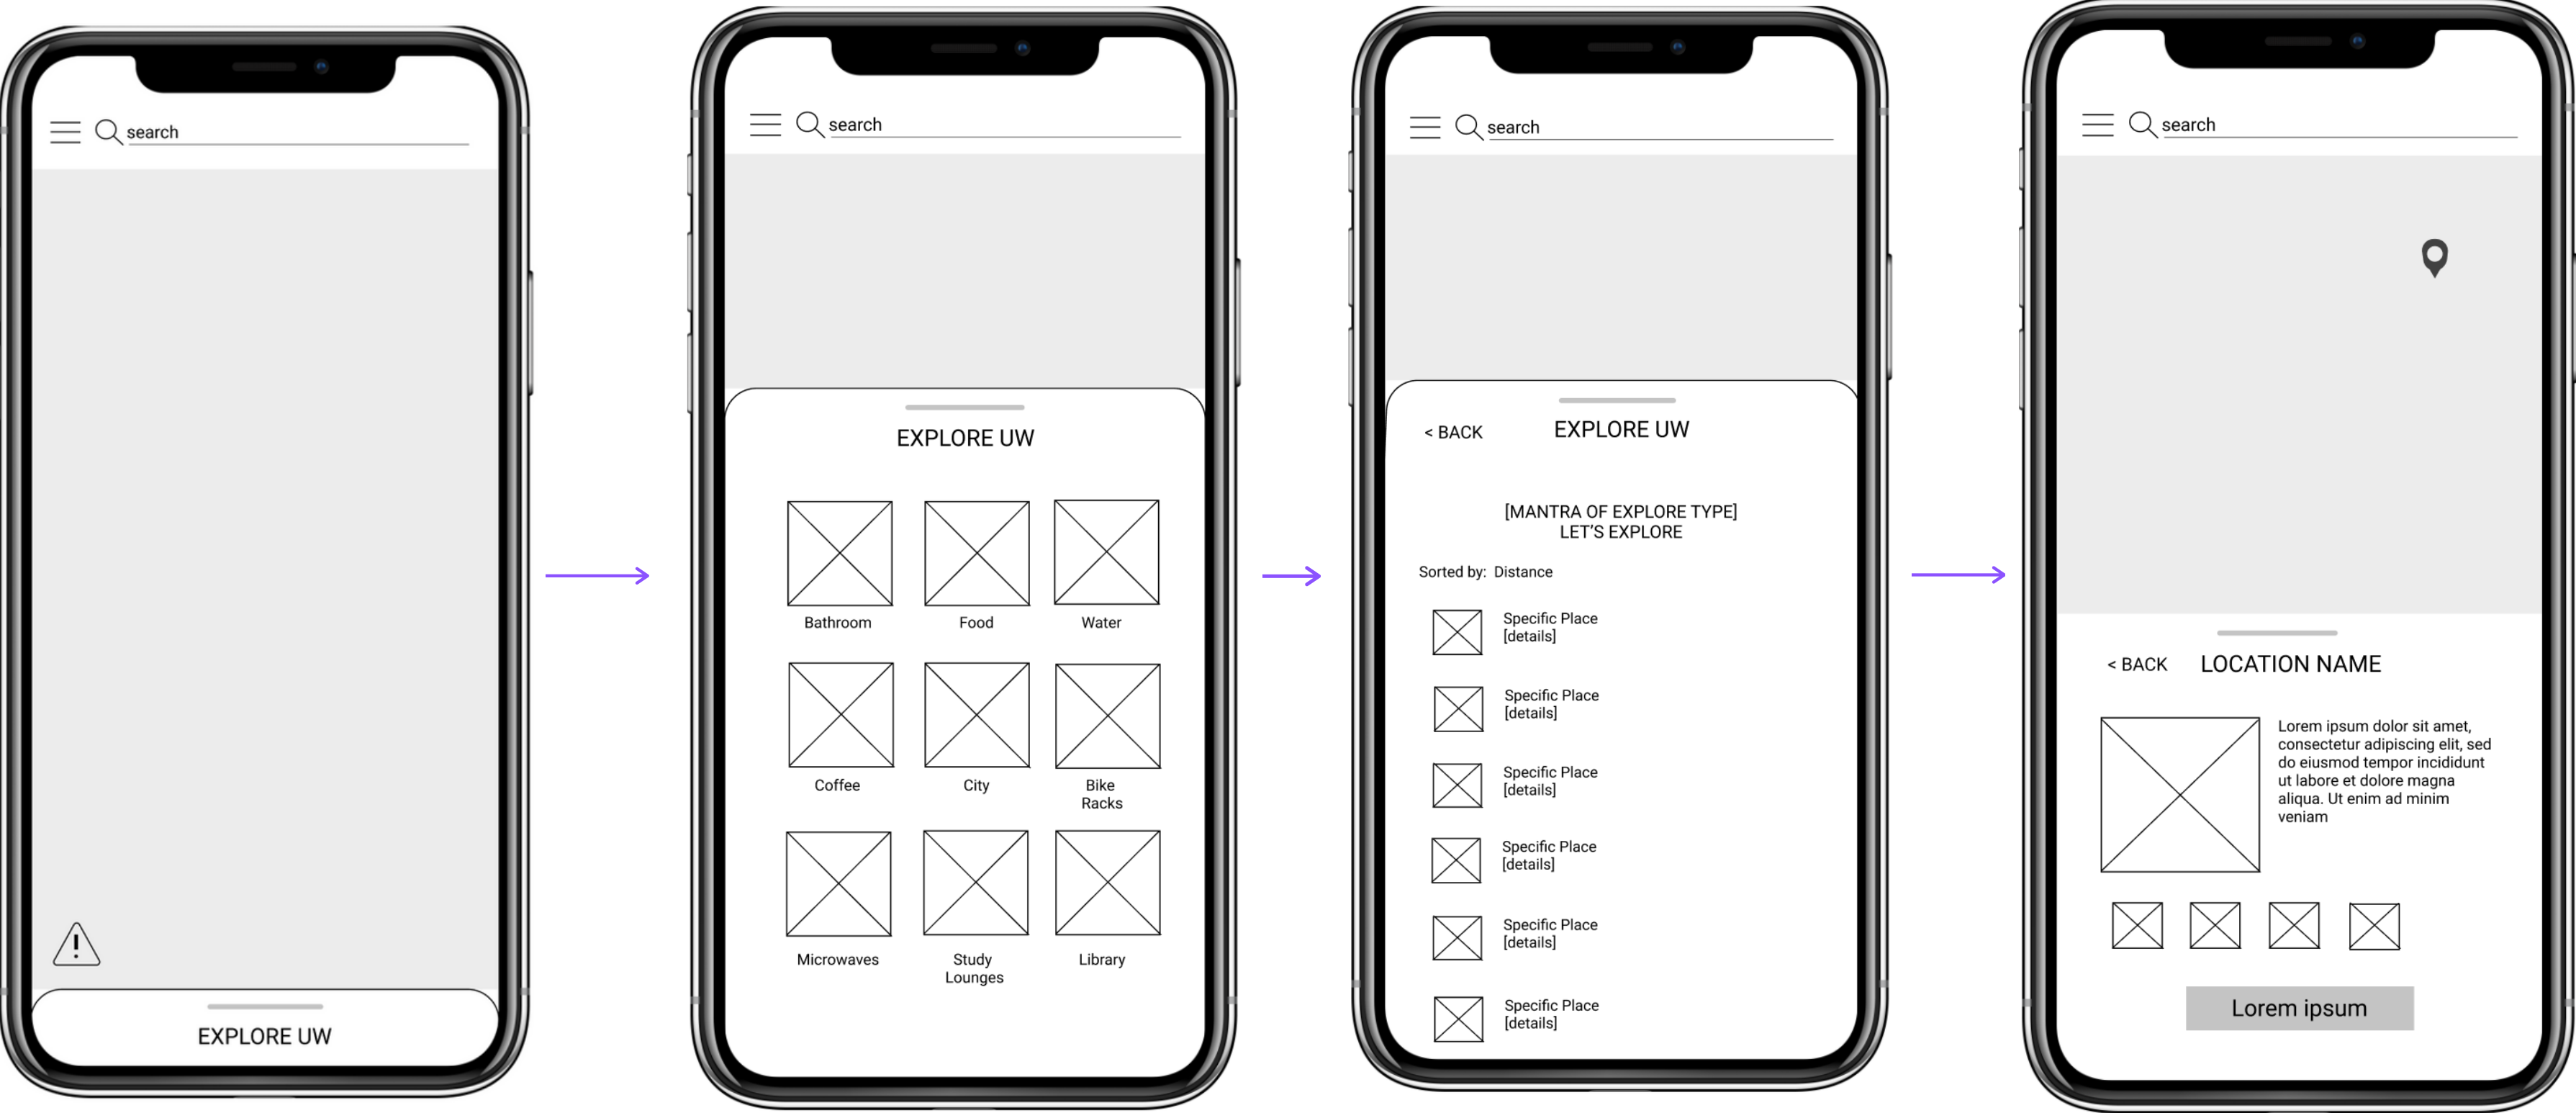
search

EXPLORE UW

search

EXPLORE UW

Bathroom
Food
Water
Coffee
City
Bike Racks
Microwaves
Study Lounges
Library

search

< BACK
EXPLORE UW

[MANTRA OF EXPLORE TYPE]
LET'S EXPLORE

Sorted by: Distance

Specific Place
[details]

Specific Place
[details]

Specific Place
[details]

Specific Place
[details]

Specific Place
[details]

Specific Place
[details]

search

< BACK
LOCATION NAME

Lorem ipsum dolor sit amet, consectetur adipiscing elit, sed do eiusmod tempor incididunt ut labore et dolore magna aliqua. Ut enim ad minim veniam

Lorem ipsum